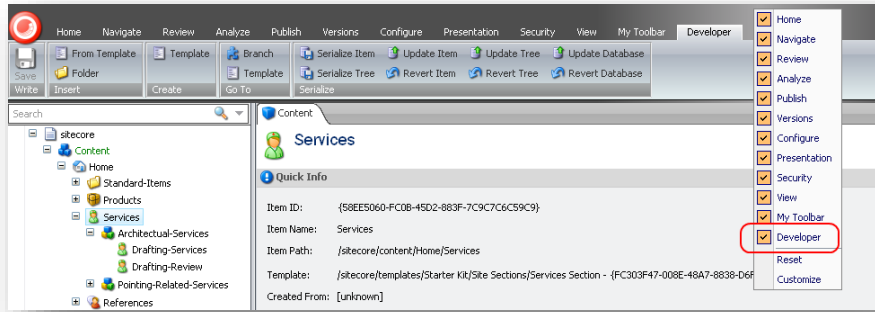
Home Navigate Review Analyze Publish Versions Configure Presentation Security View My Toolbar Developer

Save
Write

From Template
Folder
Insert

Template
Create

Branch
Template
Go To

Serialize Item
Serialize Tree
Update Item
Revert Item
Update Tree
Revert Tree
Update Database
Revert Database
Serialize

Search

sitecore
Content
Home
Standard-Items
Products
Services
Architectural-Services
Drafting-Services
Drafting-Review
Pointing-Related-Services
References

Content

Services

Quick Info

Item ID: {58EE5060-FC0B-45D2-883F-7C9C7C6C59C9}
Item Name: Services
Item Path: /sitecore/content/Home/Services
Template: /sitecore/templates/Starter Kit/Site Sections/Services Section - {FC303F47-008E-48A7-8838-D6F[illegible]
Created From: [unknown]

Home
Navigate
Review
Analyze
Publish
Versions
Configure
Presentation
Security
View
My Toolbar
Developer
Reset
Customize